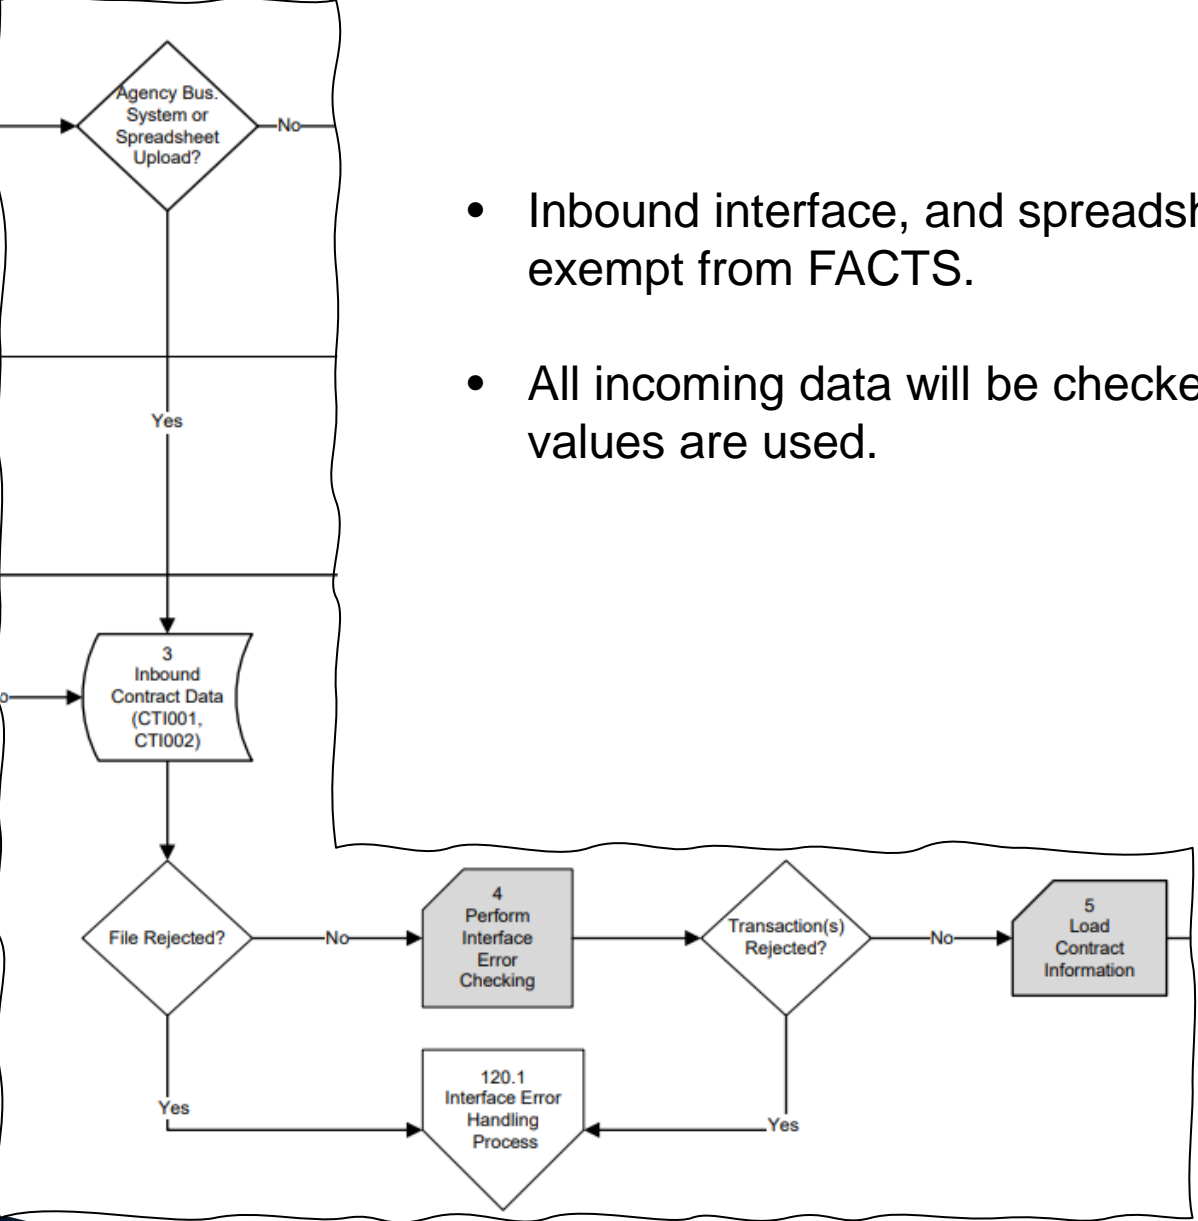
Agency Bus. System or Spreadsheet Upload?

No

Yes

• Inbound interface, and spreadsh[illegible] exempt from FACTS.

• All incoming data will be checke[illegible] values are used.

o

3
Inbound Contract Data (CTI001, CTI002)

File Rejected?

No

4
Perform Interface Error Checking

Transaction(s) Rejected?

No

5
Load Contract Information

Yes

120.1
Interface Error Handling Process

Yes